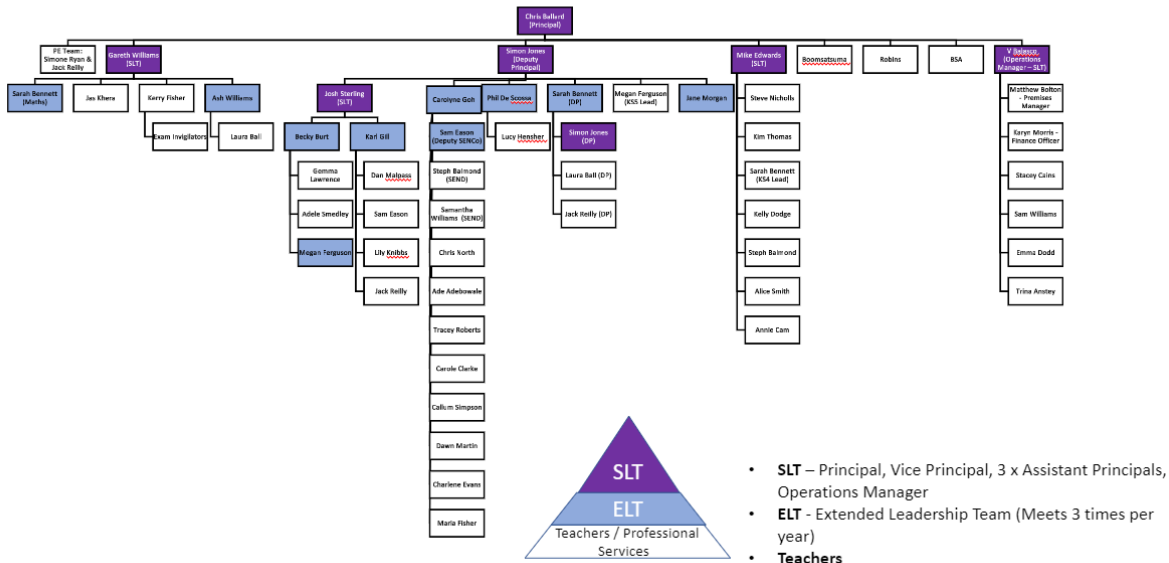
Chris Ballard (Principal)

FE Team: Simone Ryan & Jack Reilly

Gareth Williams (SLT)

Sarah Bennett (Maths)

Jas Khera

Kerry Fisher

Exam Invigilators

Ash Williams

Laura Ball

Simon Jones (Deputy Principal)

Josh Sterling (SLT)

Becky Burt

Gemma Lawrence

Adele Smedley

Megan Ferguson

Kari Gill

Dan Malpass

Sam Eason

Lily Knibbs

Jack Reilly

Carolyne Goh

Sam Eason (Deputy SENCo)

Steph Balmond (SEND)

Samantha Williams (SEND)

Chris North

Ade Adebowale

Tracey Roberts

Carole Clarke

Callum Simpson

Dawn Martin

Charlene Evans

Maria Fisher

Phil De Scossa

Lucy Hensher

Sarah Bennett (DP)

Simon Jones (DP)

Laura Ball (DP)

Jack Reilly (DP)

Megan Ferguson (KS5 Lead)

Jane Morgan

Mike Edwards (SLT)

Steve Nicholls

Kim Thomas

Sarah Bennett (KS4 Lead)

Kelly Dodge

Steph Balmond

Alice Smith

Annie Cam

Boomsatsuma

Robins

BSA

V Iolesco (Operations Manager – SLT)

Matthew Bolton - Premises Manager

Karyn Morris - Finance Officer

Stacey Cains

Sam Williams

Emma Dodd

Trina Anstey

SLT

ELT

Teachers / Professional Services

• SLT – Principal, Vice Principal, 3 x Assistant Principals, Operations Manager
• ELT - Extended Leadership Team (Meets 3 times per year)
• Teachers